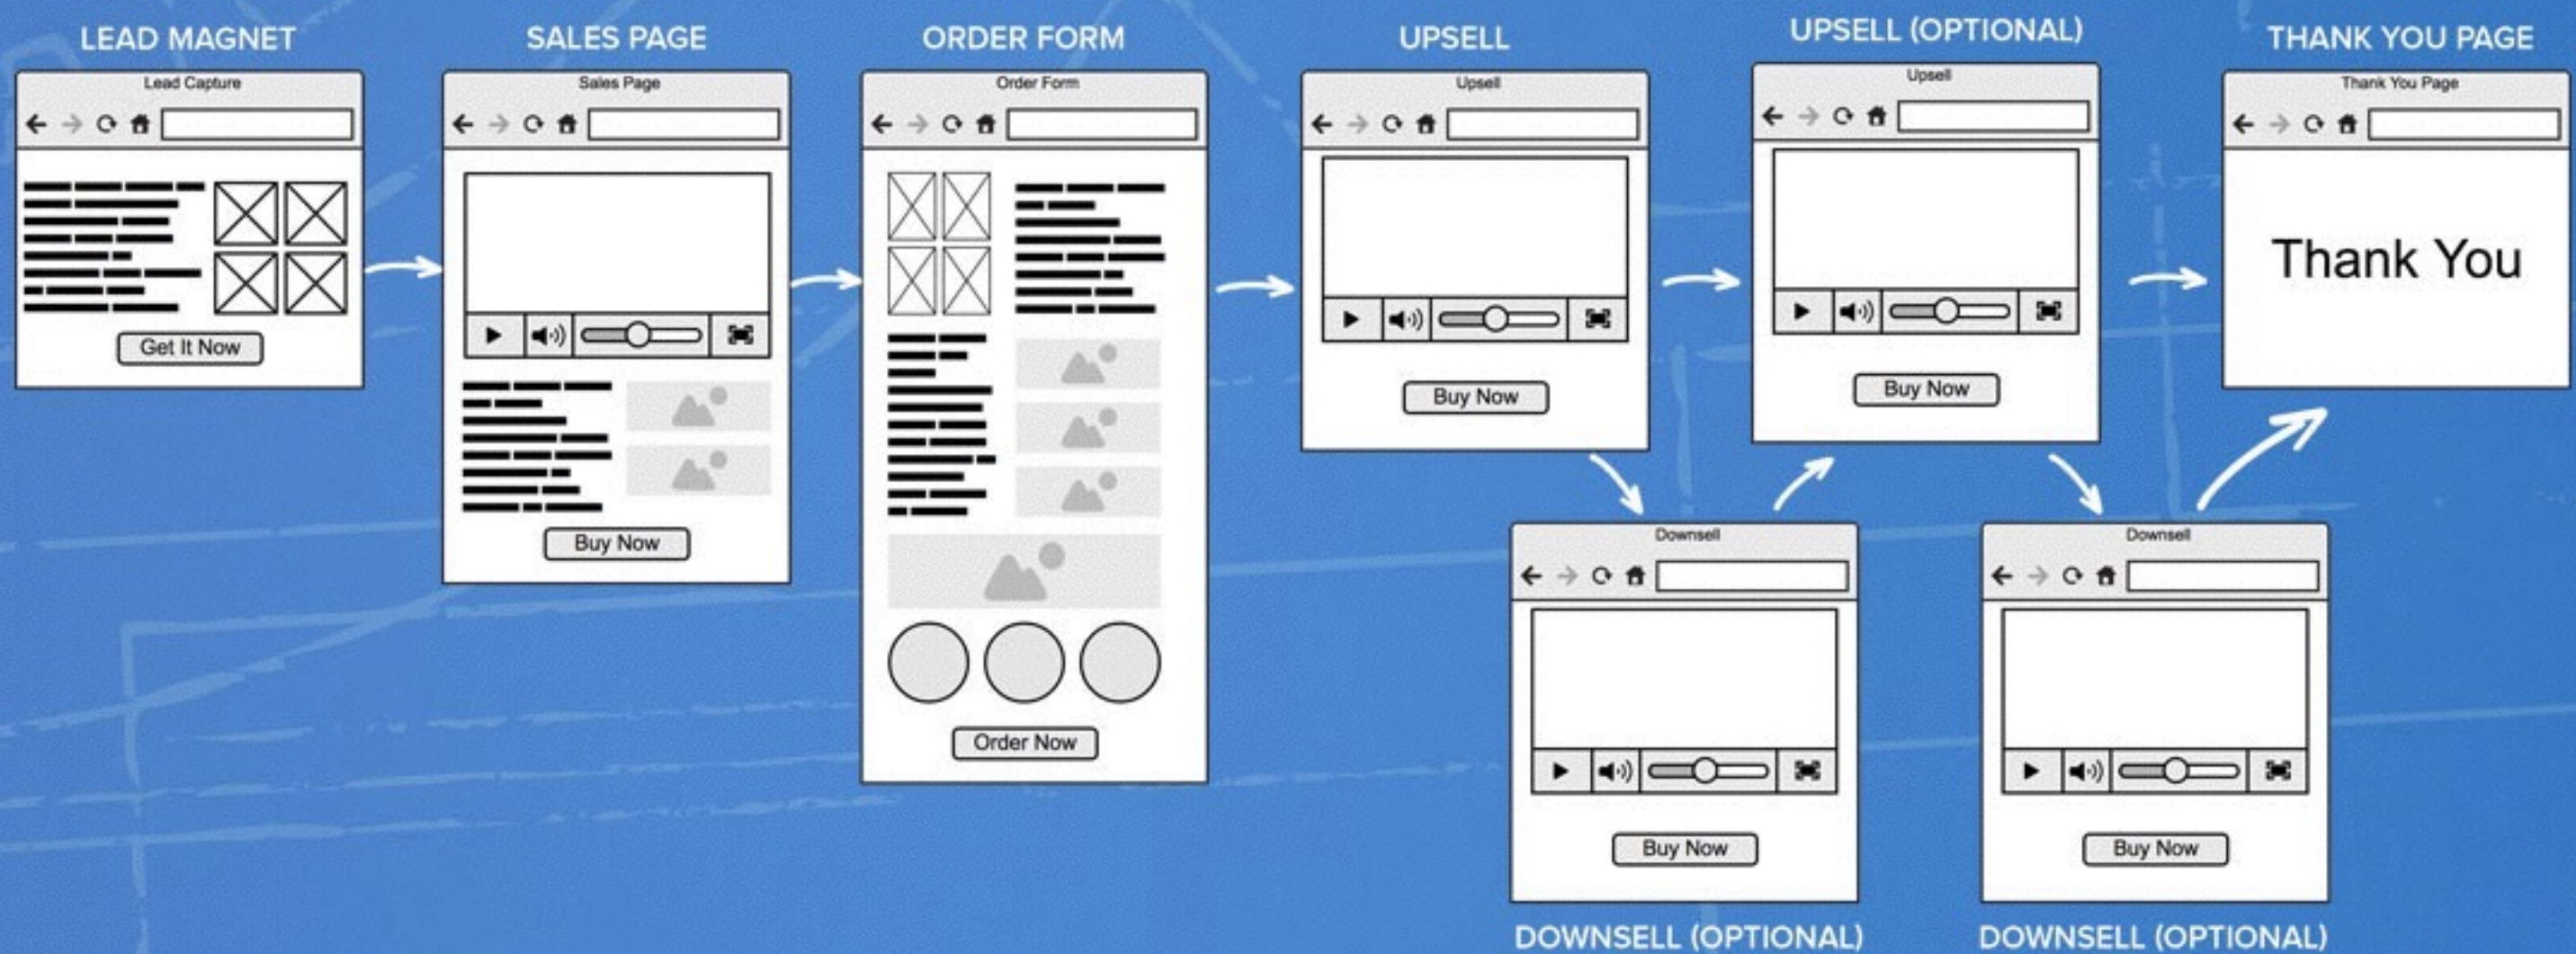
LEAD MAGNET
Lead Capture
Get It Now

SALES PAGE
Sales Page
Buy Now

ORDER FORM
Order Form
Order Now

UPSELL
Upsell
Buy Now

UPSELL (OPTIONAL)
Upsell
Buy Now

THANK YOU PAGE
Thank You Page
Thank You

Downsell
Buy Now
DOWNSELL (OPTIONAL)

Downsell
Buy Now
DOWNSELL (OPTIONAL)